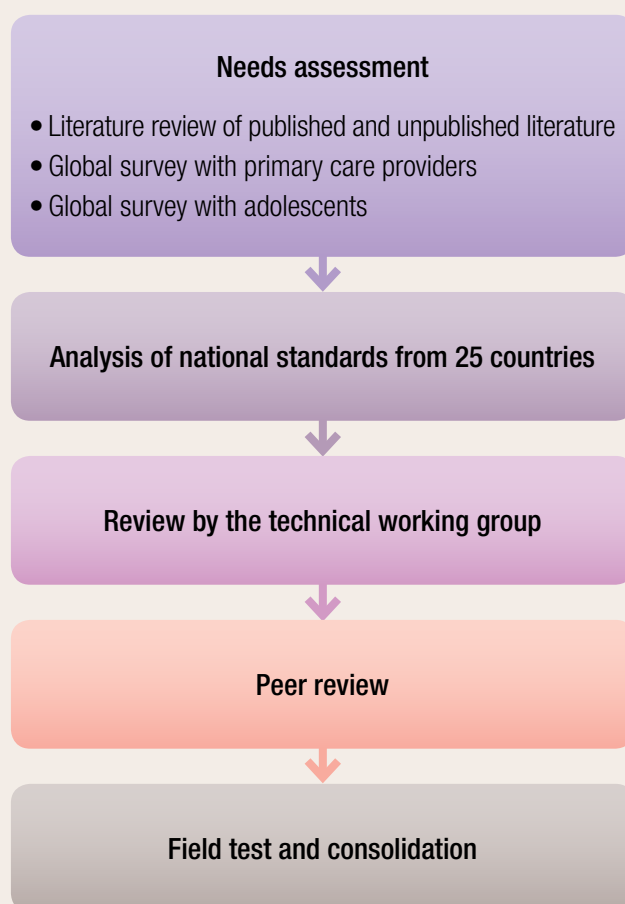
Needs assessment

- Literature review of published and unpublished literature
- Global survey with primary care providers
- Global survey with adolescents

Analysis of national standards from 25 countries

Review by the technical working group

Peer review

Field test and consolidation